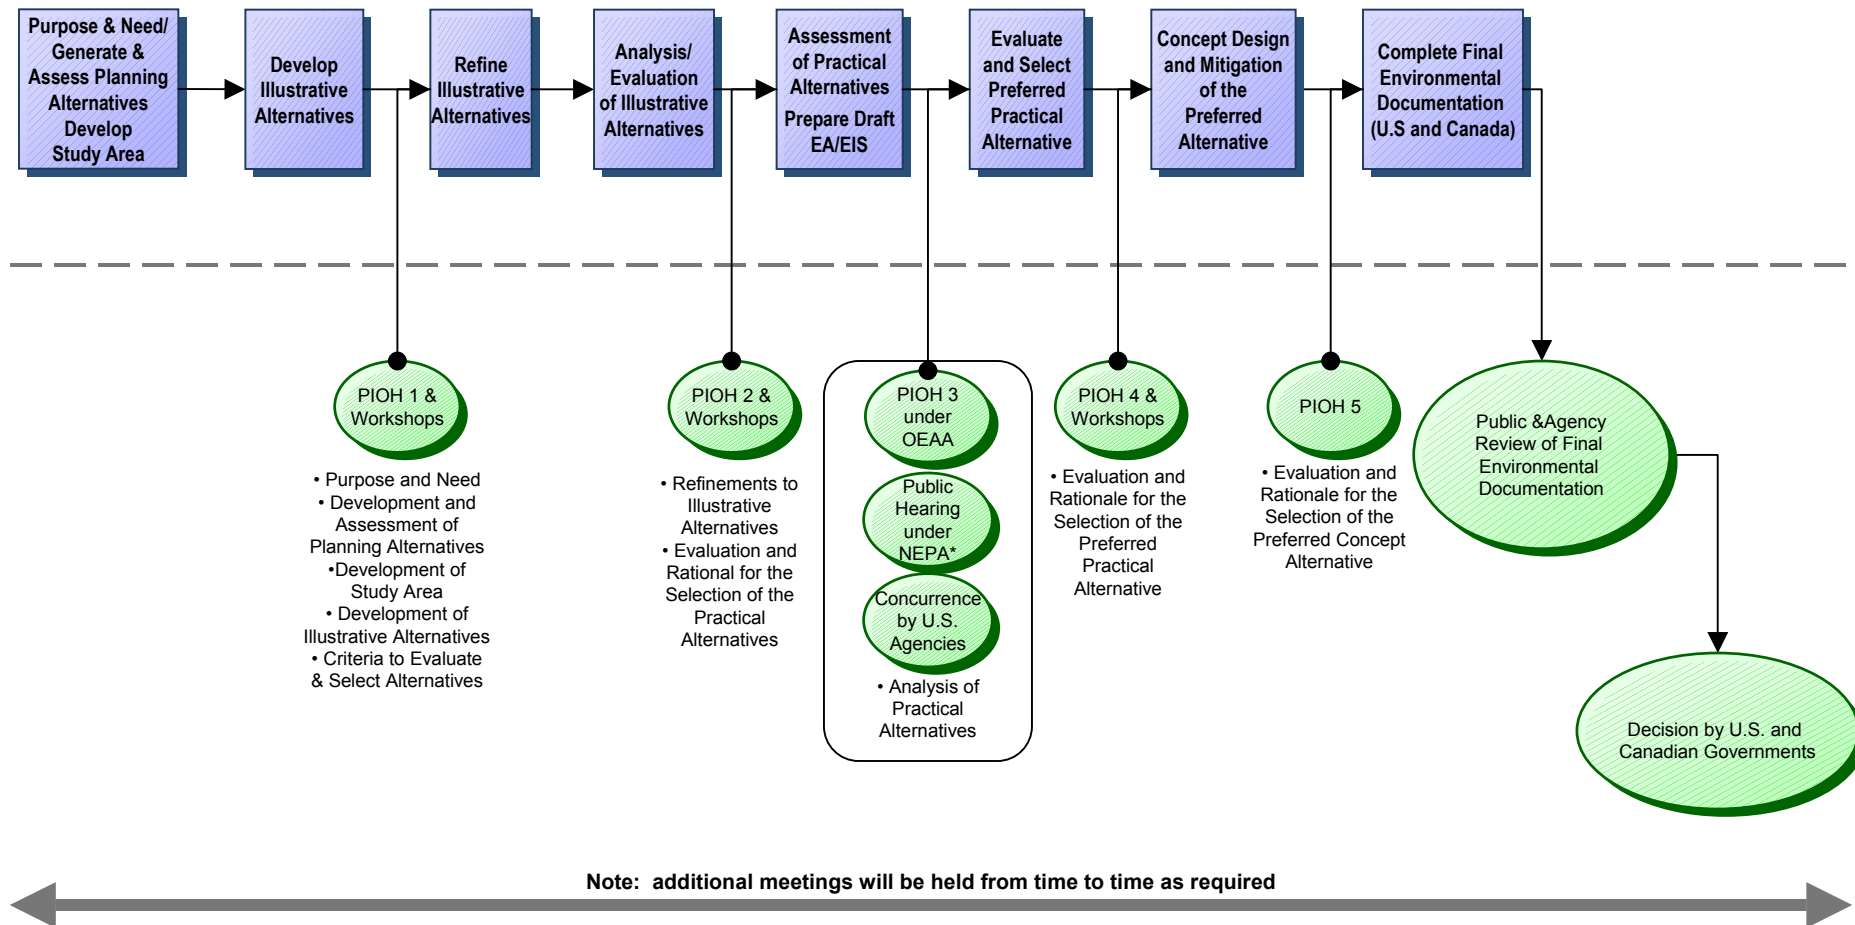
Purpose & Need/ Generate & Assess Planning Alternatives Develop Study Area

Develop Illustrative Alternatives

Refine Illustrative Alternatives

Analysis/ Evaluation of Illustrative Alternatives

Assessment of Practical Alternatives Prepare Draft EA/EIS

Evaluate and Select Preferred Practical Alternative

Concept Design and Mitigation of the Preferred Alternative

Complete Final Environmental Documentation (U.S and Canada)

PIOH 1 & Workshops

• Purpose and Need
• Development and Assessment of Planning Alternatives
•Development of Study Area
• Development of Illustrative Alternatives
• Criteria to Evaluate & Select Alternatives

PIOH 2 & Workshops

• Refinements to Illustrative Alternatives
• Evaluation and Rational for the Selection of the Practical Alternatives

PIOH 3 under OEAA

Public Hearing under NEPA*

Concurrence by U.S. Agencies

• Analysis of Practical Alternatives

PIOH 4 & Workshops

• Evaluation and Rationale for the Selection of the Preferred Practical Alternative

PIOH 5

• Evaluation and Rationale for the Selection of the Preferred Concept Alternative

Public &Agency Review of Final Environmental Documentation

Decision by U.S. and Canadian Governments

Note: additional meetings will be held from time to time as required